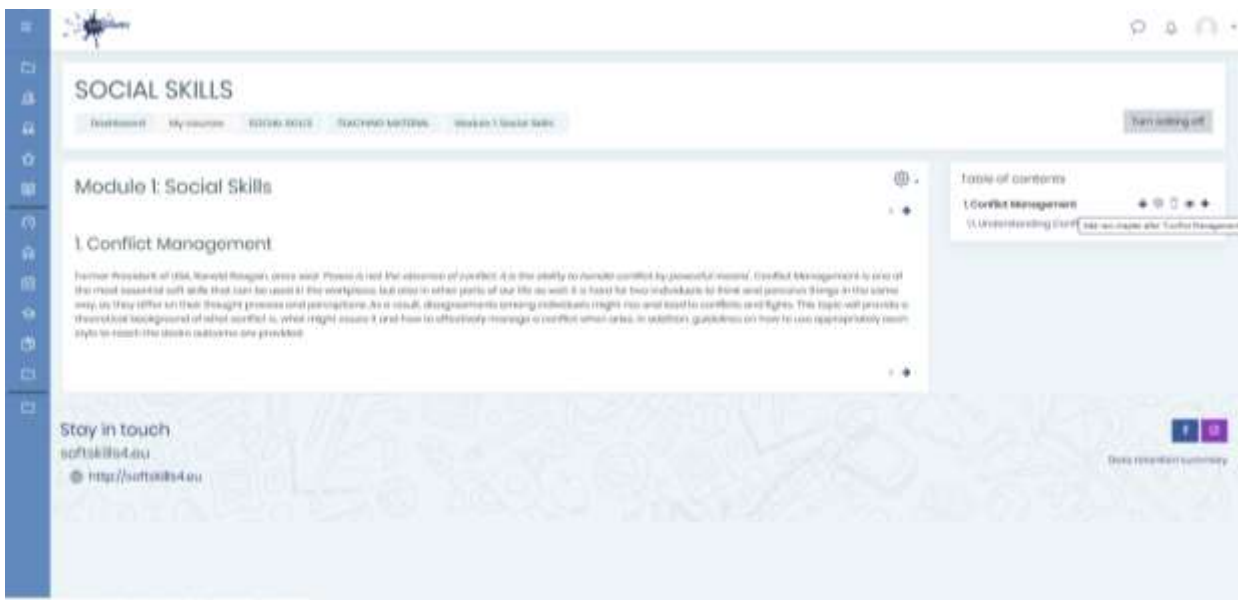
SOCIAL SKILLS

Dashboard My courses SOCIAL SKILLS TEACHING MATERIAL Module 1: Social Skills

Turn editing off

Module 1: Social Skills

1. Conflict Management

Former President of USA, Ronald Reagan, once said: Peace is not the absence of conflict. It is the ability to handle conflict by peaceful means. Conflict Management is one of the most essential soft skills that can be used in the workplace but also in other parts of our life as well. It is hard for two individuals to think and perceive things in the same way, as they differ on their thought process and perceptions. As a result, disagreements among individuals might rise and lead to conflicts and fights. This topic will provide a theoretical background of what conflict is, what might cause it and how to effectively manage a conflict when arise. In addition, guidelines on how to use appropriately each style to reach the desire outcome are provided.

Table of contents

1. Conflict Management

1.1. Understanding Confl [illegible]

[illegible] after "1. Conflict Management"

Stay in touch

softskills4.eu

http://softskills4.eu

Data retention summary